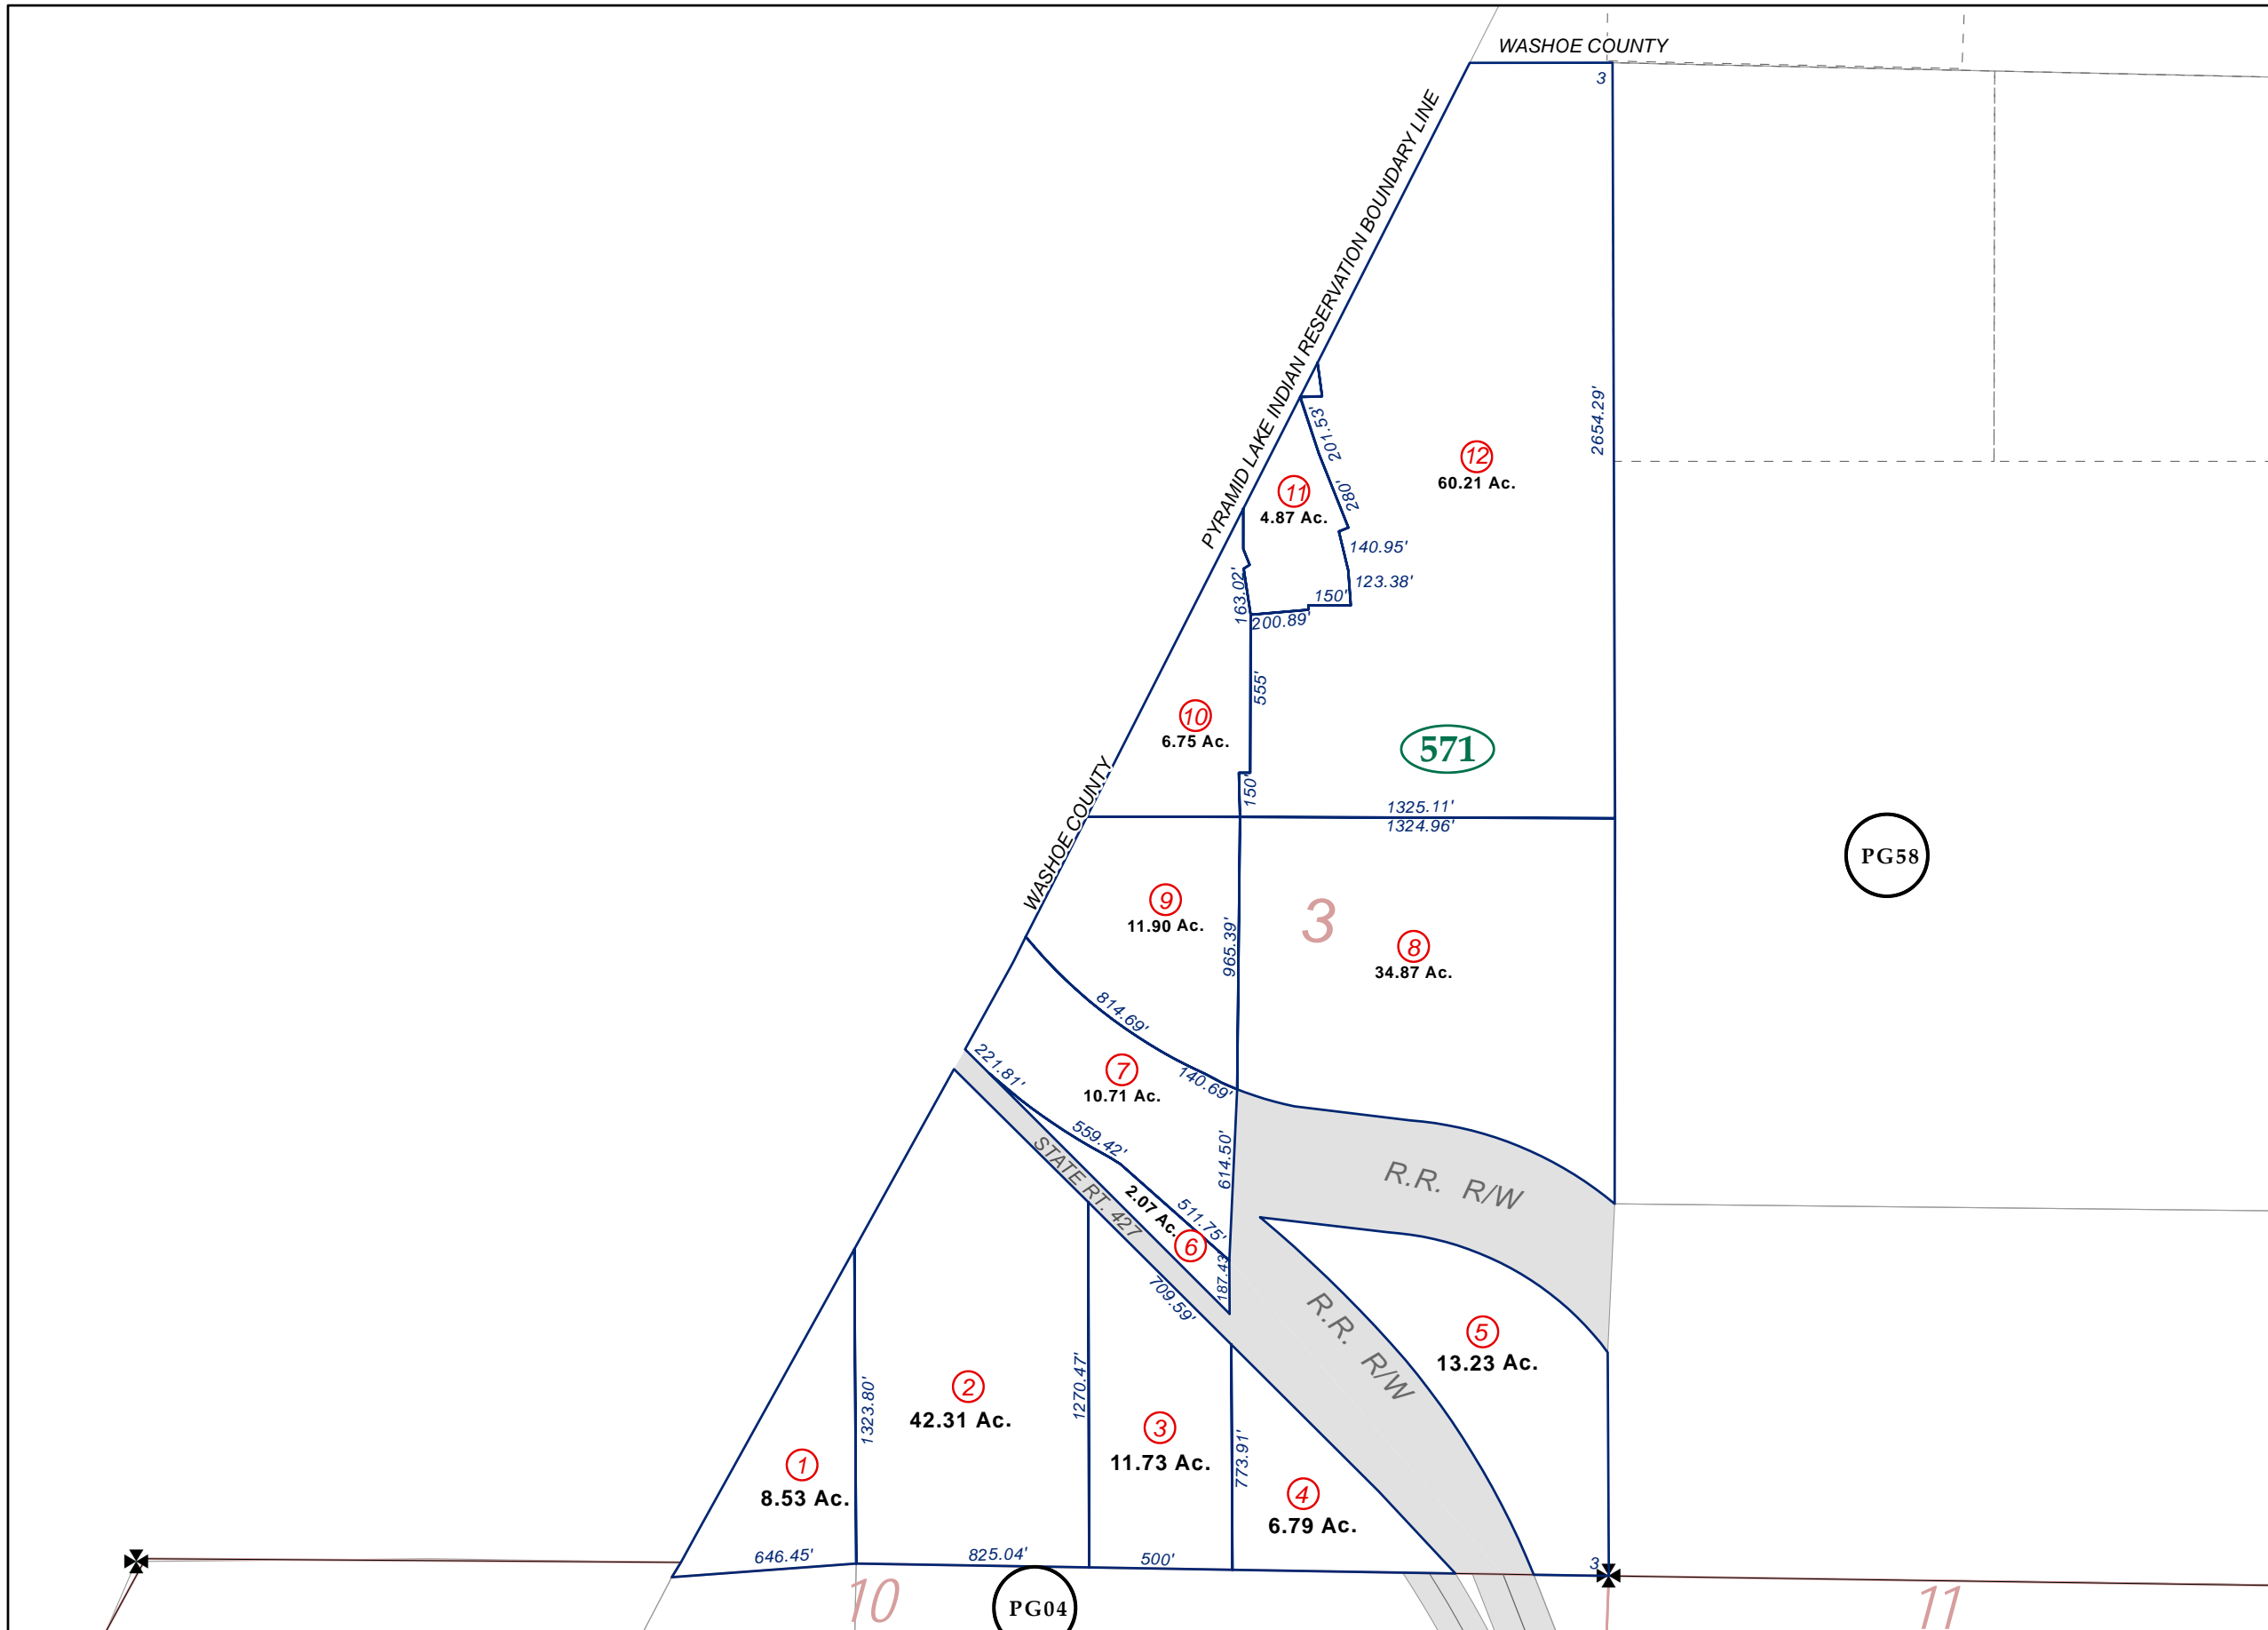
WASHOE COUNTY
3
PYRAMID LAKE INDIAN RESERVATION BOUNDARY LINE
2654.29'
201.53'
280'
12
60.21 Ac.
11
4.87 Ac.
140.95'
123.38'
150'
163.02'
200.89'
555'
10
6.75 Ac.
571
150'
1325.11'
1324.96'
WASHOE COUNTY
PG58
9
11.90 Ac.
965.39'
3
8
34.87 Ac.
814.69'
221.81'
7
10.71 Ac.
140.69'
559.42'
614.50'
R.R. R/W
STATE RT. 427
2.07 Ac.
511.75'
6
187.43'
709.59'
R.R. R/W
5
13.23 Ac.
1323.80'
2
42.31 Ac.
1270.47'
3
11.73 Ac.
773.91'
4
6.79 Ac.
1
8.53 Ac.
646.45'
825.04'
500'
3
10
PG04
11